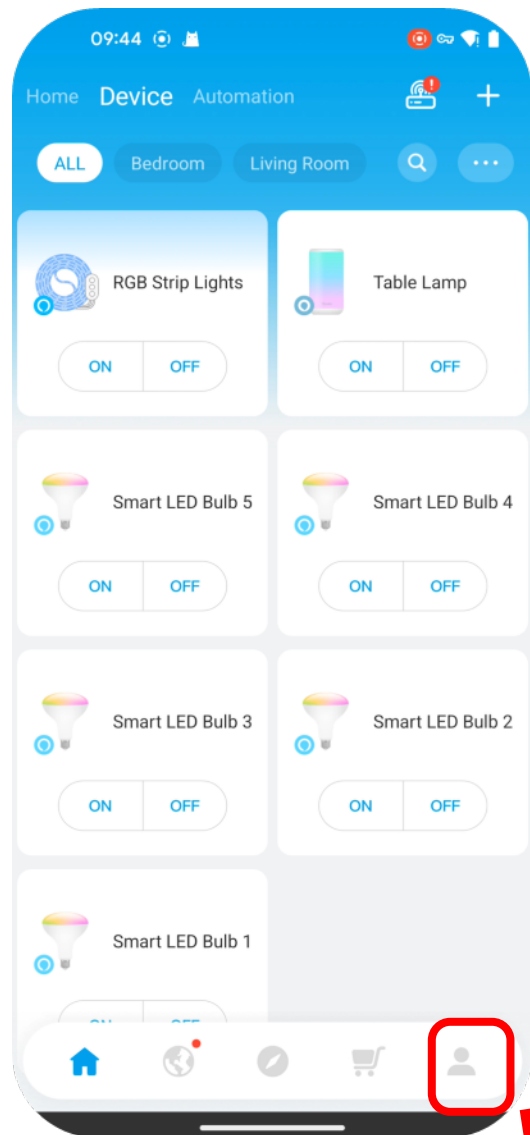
09:44

Home Device Automation

ALL Bedroom Living Room

RGB Strip Lights
ON OFF

Table Lamp
ON OFF

Smart LED Bulb 5
ON OFF

Smart LED Bulb 4
ON OFF

Smart LED Bulb 3
ON OFF

Smart LED Bulb 2
ON OFF

Smart LED Bulb 1
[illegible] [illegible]